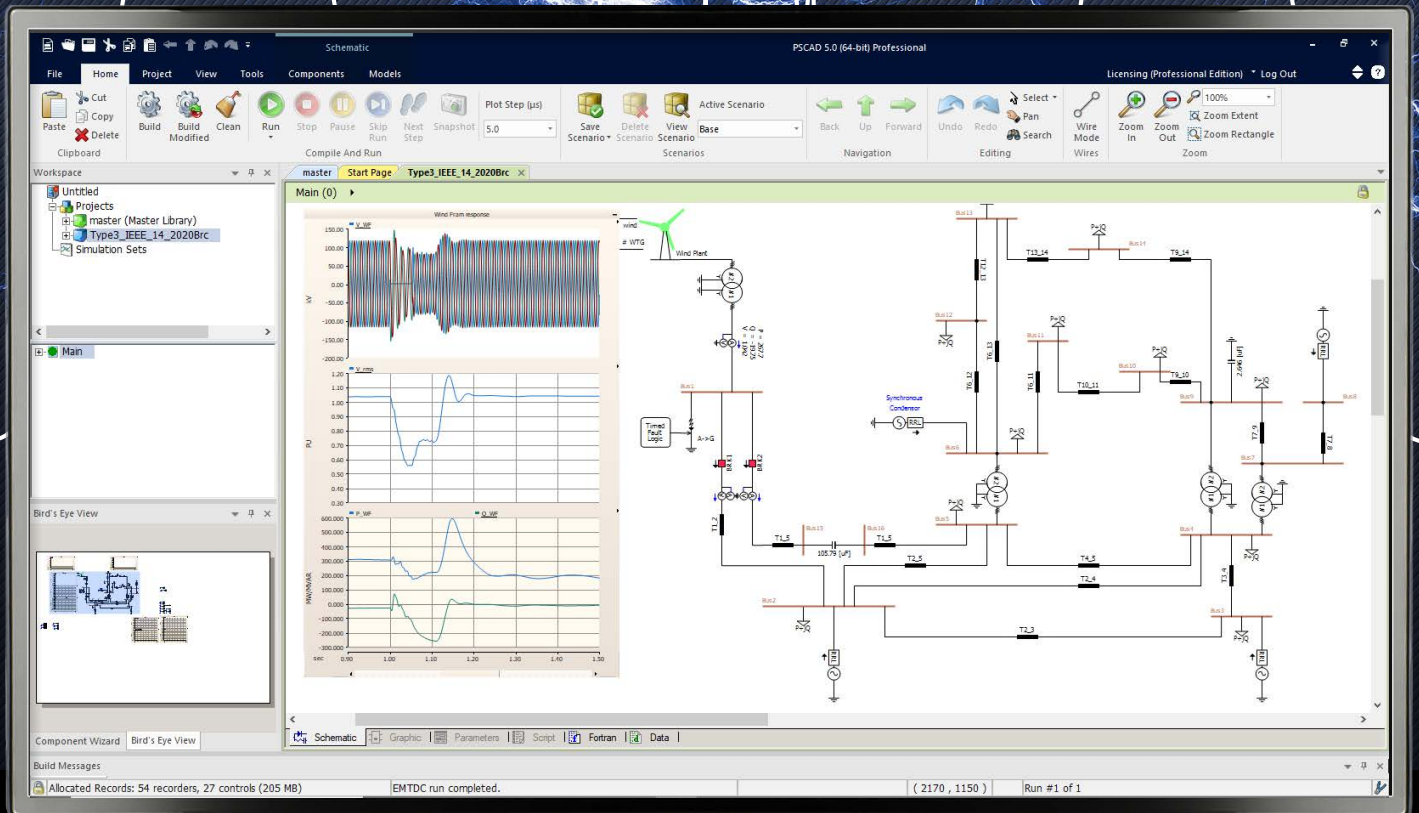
Schematic

PSCAD 5.0 (64-bit) Professional

File Home Project View Tools Components Models

Licensing (Professional Edition) Log Out

Paste Cut Copy Delete
Clipboard

Build Build Modified Clean Run Stop Pause Skip Run Next Step Snapshot Plot Step (µs) 5.0
Compile And Run

Save Scenario Delete Scenario View Scenario Active Scenario Base
Scenarios

Back Up Forward
Navigation

Undo Redo Select Pan Search
Editing

Wire Mode
Wires

Zoom In Zoom Out 100% Zoom Extent Zoom Rectangle
Zoom

Workspace

Untitled
Projects
master (Master Library)
Type3_IEEE_14_2020Brc
Simulation Sets

Main

Bird's Eye View

Component Wizard Bird's Eye View

master Start Page Type3_IEEE_14_2020Brc

Main (0)

Wind Fram response

V_WF
150.00
100.00
50.00
0.00
-50.00
-100.00
-150.00
-200.00
kV

V_rms
1.20
1.10
1.00
0.90
0.80
0.70
0.60
0.50
0.40
0.30
PU

P_WF Q_WF
600,000
500,000
400,000
300,000
200,000
100,000
0.000
-100,000
-200,000
-300,000
MW/MVAR

sec 0.90 1.00 1.10 1.20 1.30 1.40 1.50

wind
# WTG
Wind Plant

Bus1
Timed Fault Logic
A->G
BRK1 BRK2
T1_2
T1_5
Bus15
105.79 [uF]
Bus16
T1_5
Bus2
T2_5
T2_4
Bus5
Bus13
T13_14
Bus14
T9_14
Bus12
T6_13
T6_12
T12_13
Bus11
T6_11
Synchronous Condensor
RRL
Bus6
Bus10
T10_11
T9_10
Bus9
2.696 [uF]
T7_9
Bus7
T7_8
Bus8
Bus4
T4_5
T3_4
Bus3
T2_3
P+jQ

Schematic Graphic Parameters Script Fortran Data

Build Messages

Allocated Records: 54 recorders, 27 controls (205 MB)
EMTDC run completed.
( 2170 , 1150 )
Run #1 of 1